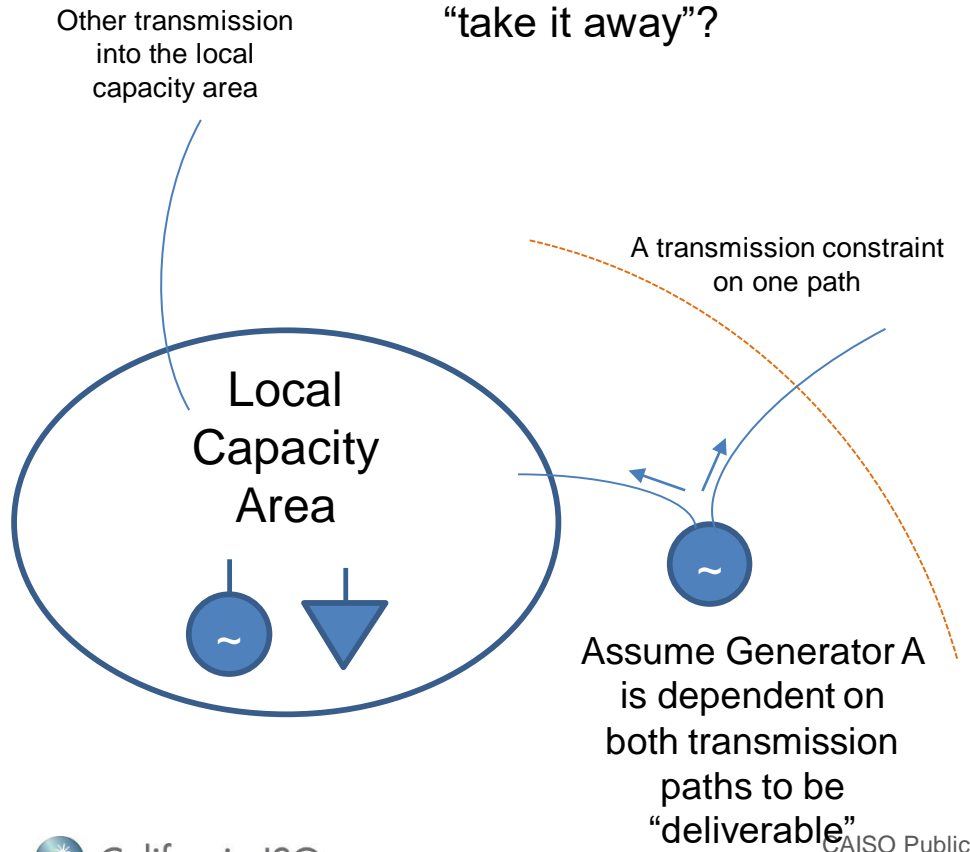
“take it away”?

Other transmission into the local capacity area

A transmission constraint on one path

Local Capacity Area

~

~

Assume Generator A is dependent on both transmission paths to be “deliverable”

CAISO Public

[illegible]